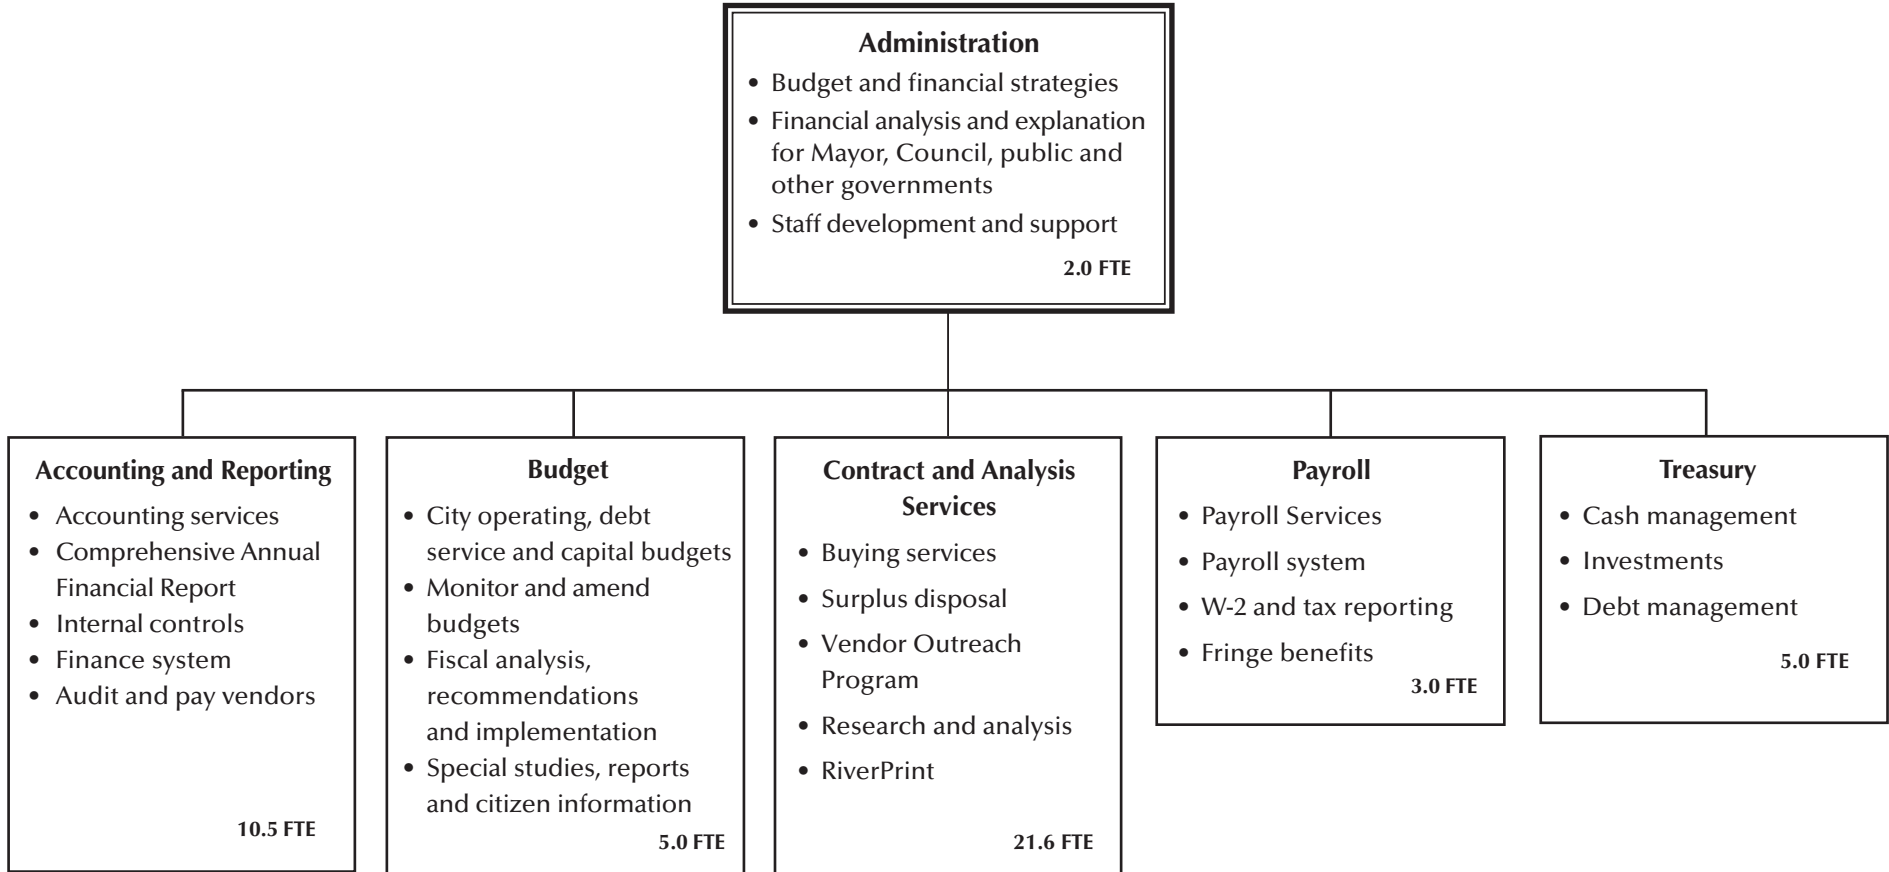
**Administration**

- Budget and financial strategies
- Financial analysis and explanation for Mayor, Council, public and other governments
- Staff development and support

2.0 FTE

**Accounting and Reporting**

- Accounting services
- Comprehensive Annual Financial Report
- Internal controls
- Finance system
- Audit and pay vendors

10.5 FTE

**Budget**

- City operating, debt service and capital budgets
- Monitor and amend budgets
- Fiscal analysis, recommendations and implementation
- Special studies, reports and citizen information

5.0 FTE

**Contract and Analysis Services**

- Buying services
- Surplus disposal
- Vendor Outreach Program
- Research and analysis
- RiverPrint

21.6 FTE

**Payroll**

- Payroll Services
- Payroll system
- W-2 and tax reporting
- Fringe benefits

3.0 FTE

**Treasury**

- Cash management
- Investments
- Debt management

5.0 FTE